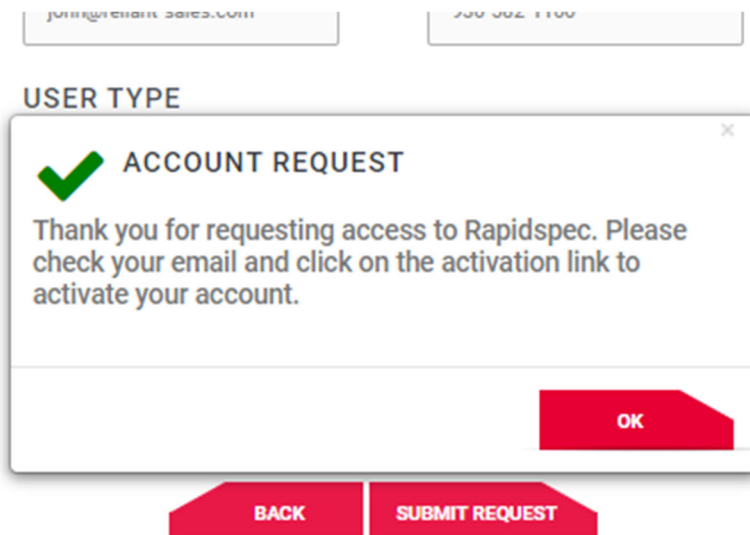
john@reliant-sales.com

936-362-1100

USER TYPE

×

ACCOUNT REQUEST

Thank you for requesting access to Rapidspec. Please check your email and click on the activation link to activate your account.

OK

BACK

SUBMIT REQUEST